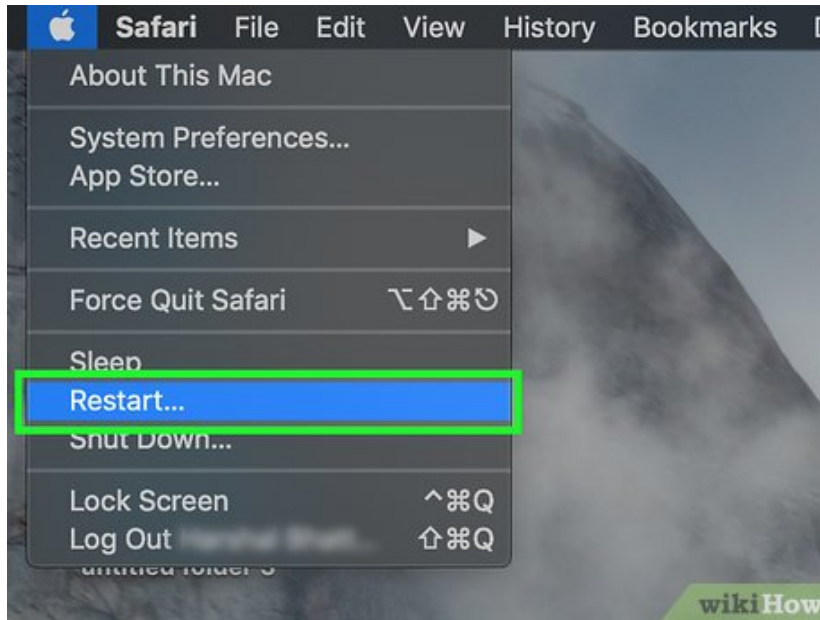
Safari File Edit View History Bookmarks

About This Mac

System Preferences...
App Store...

Recent Items ▶

Force Quit Safari ⌥⇧⌘⎋

Sleep
Restart...
Shut Down...

Lock Screen ^⌘Q
Log Out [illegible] ⇧⌘Q

untitled folder 3

wikiHow